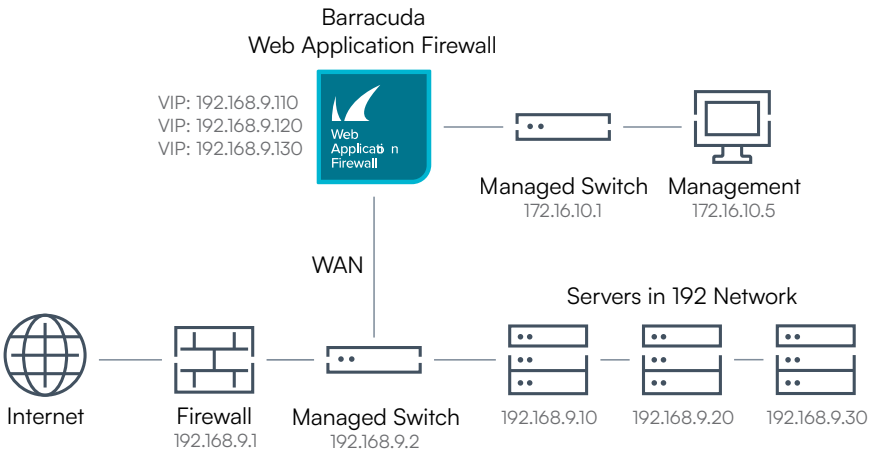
Barracuda
Web Application Firewall

VIP: 192.168.9.110
VIP: 192.168.9.120
VIP: 192.168.9.130

Web
Application
Firewall

Managed Switch
172.16.10.1

Management
172.16.10.5

WAN

Servers in 192 Network

Internet

Firewall
192.168.9.1

Managed Switch
192.168.9.2

192.168.9.10

192.168.9.20

192.168.9.30